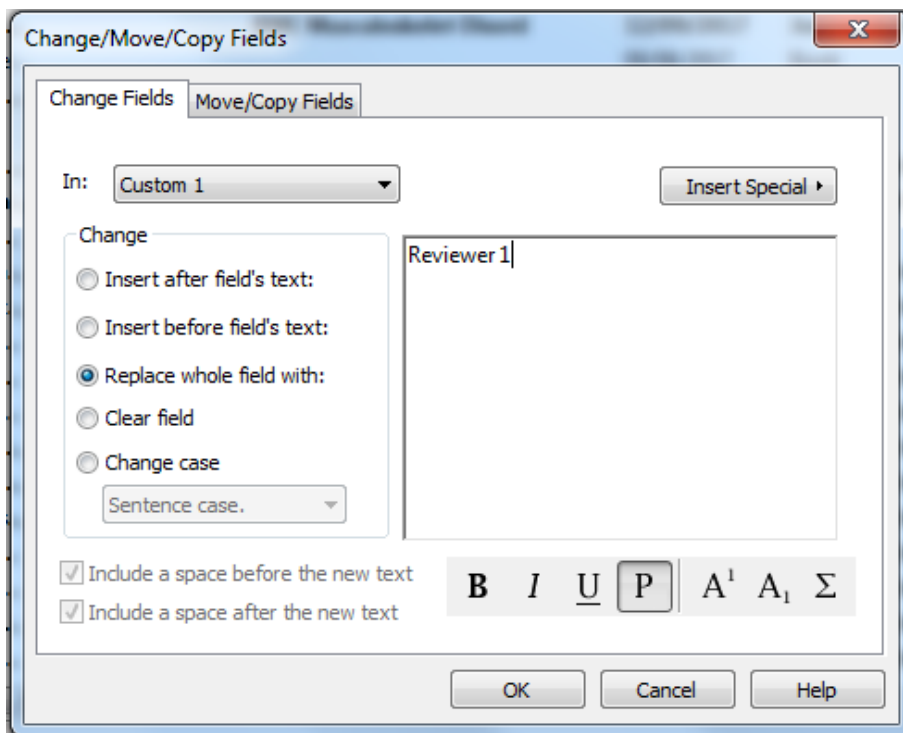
Change/Move/Copy Fields

Change Fields | Move/Copy Fields

In: Custom 1

Insert Special ▸

Change

Insert after field's text:

Insert before field's text:

Replace whole field with:

Clear field

Change case

Sentence case.

Reviewer 1

Include a space before the new text

Include a space after the new text

B I U P $A^1$ $A_1$ Σ

OK Cancel Help